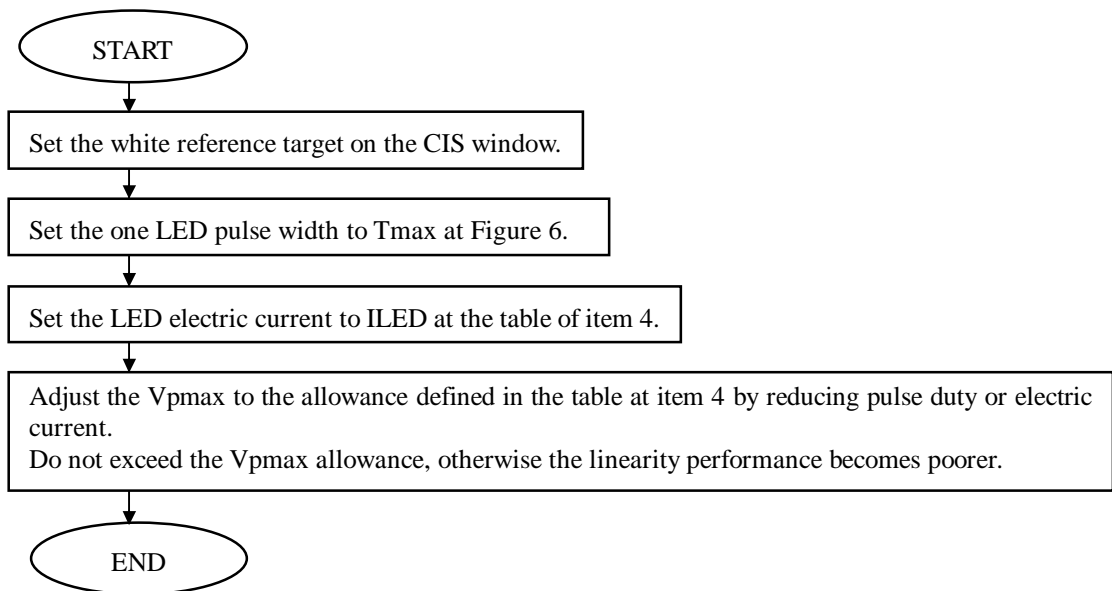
START

Set the white reference target on the CIS window.

Set the one LED pulse width to Tmax at Figure 6.

Set the LED electric current to ILED at the table of item 4.

Adjust the Vpmax to the allowance defined in the table at item 4 by reducing pulse duty or electric current.
Do not exceed the Vpmax allowance, otherwise the linearity performance becomes poorer.

END